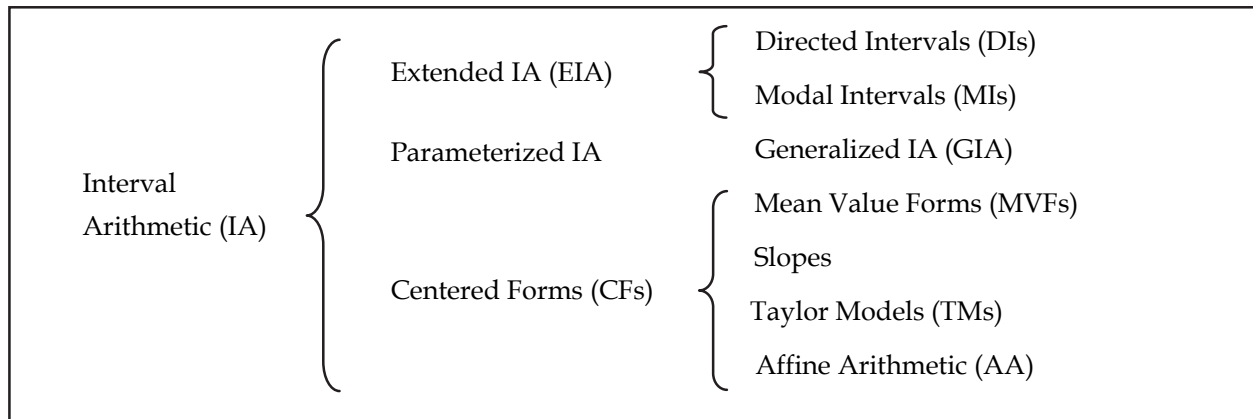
Interval Arithmetic (IA)

Extended IA (EIA)

Directed Intervals (DIs)

Modal Intervals (MIs)

Parameterized IA

Generalized IA (GIA)

Centered Forms (CFs)

Mean Value Forms (MVFs)

Slopes

Taylor Models (TMs)

Affine Arithmetic (AA)